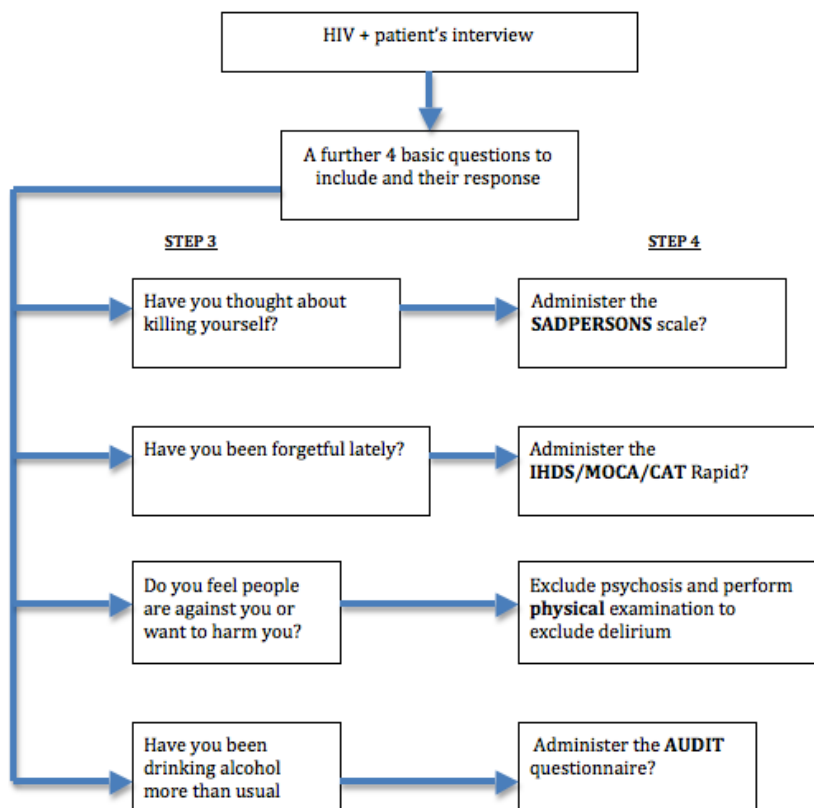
HIV + patient's interview

A further 4 basic questions to include and their response

STEP 3

STEP 4

Have you thought about killing yourself?

Administer the **SADPERSONS** scale?

Have you been forgetful lately?

Administer the **IHDS/MOCA/CAT** Rapid?

Do you feel people are against you or want to harm you?

Exclude psychosis and perform **physical** examination to exclude delirium

Have you been drinking alcohol more than usual

Administer the **AUDIT** questionnaire?